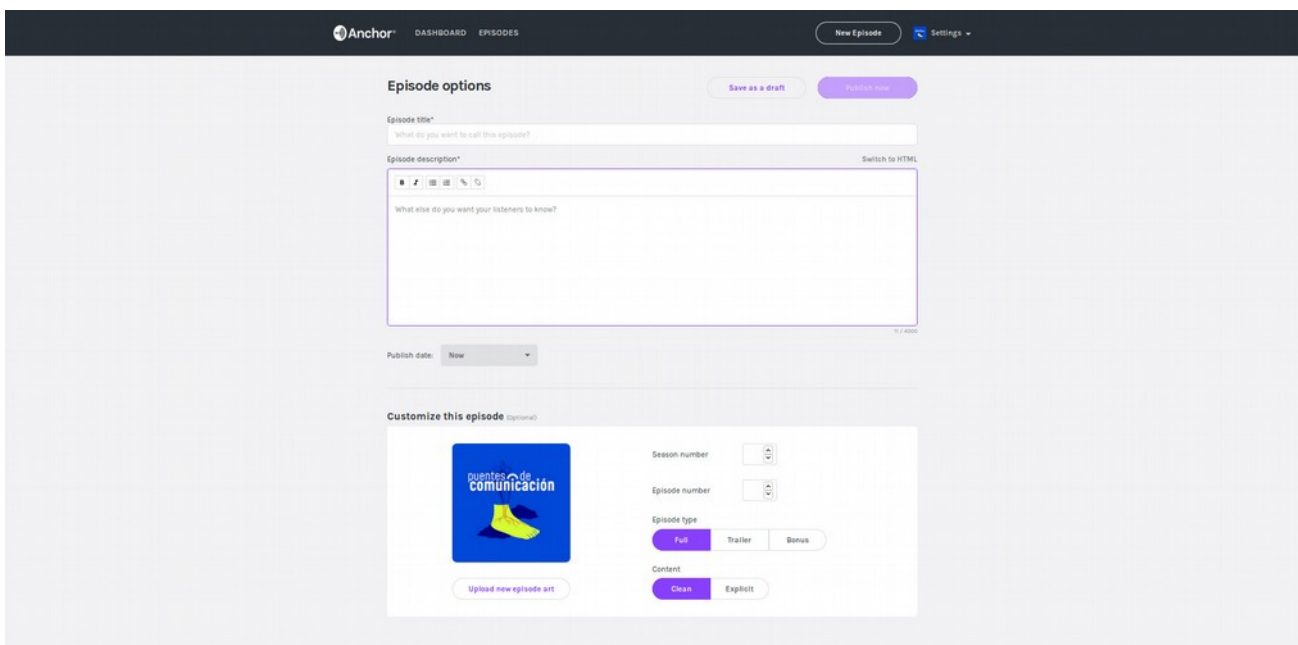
Anchor DASHBOARD EPISODES

New Episode Settings

Episode options

Save as a draft Publish now

Episode title*

What do you want to call this episode?

Episode description*

Switch to HTML

B I

What else do you want your listeners to know?

0 / 4000

Publish date: Now

Customize this episode (Optional)

puentes de comunicación

Upload new episode art

Season number

Episode number

Episode type

Full Trailer Bonus

Content

Clean Explicit